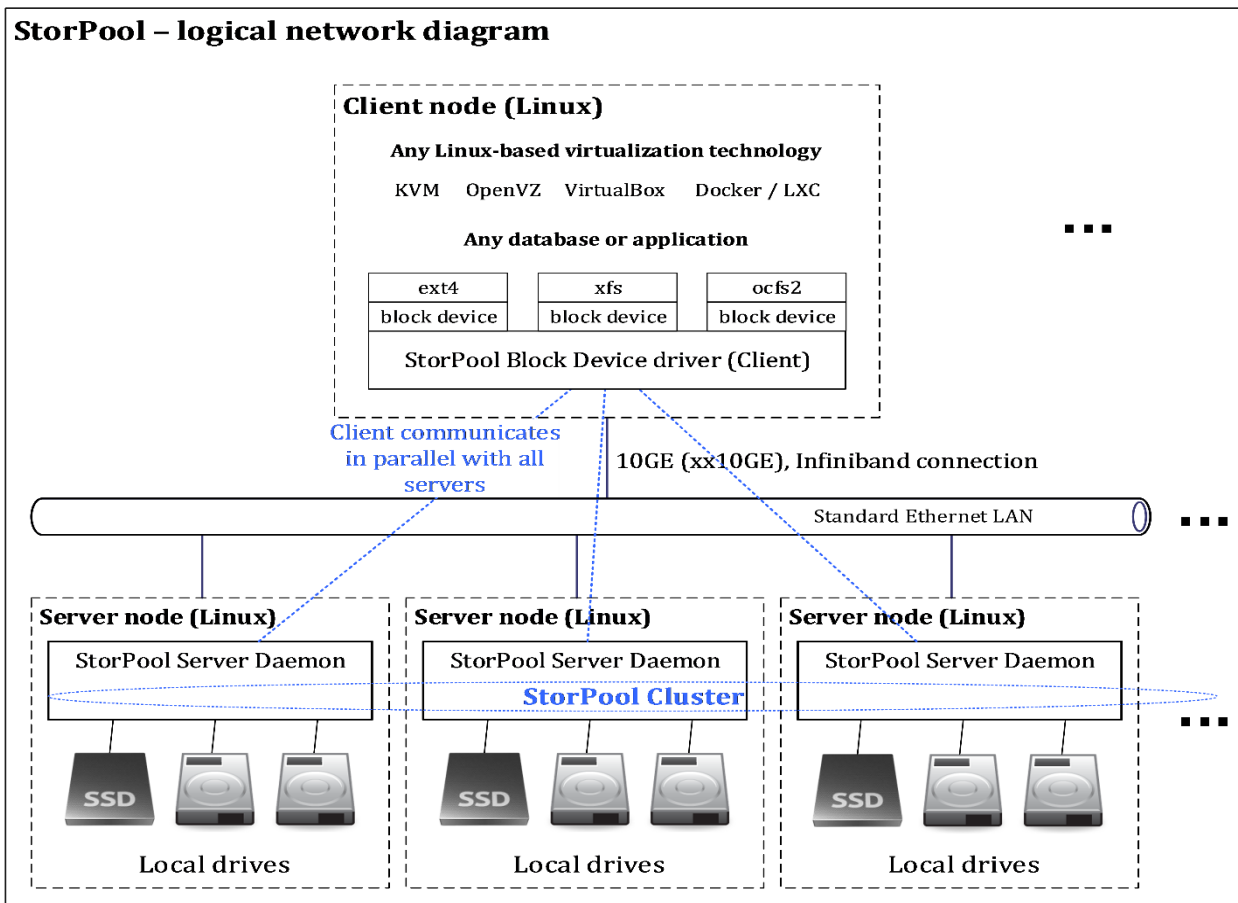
StorPool – logical network diagram

Client node (Linux)

Any Linux-based virtualization technology

KVM OpenVZ VirtualBox Docker / LXC

Any database or application

| ext4 | xfs | ocfs2 |
|---|---|---|
| block device | block device | block device |

StorPool Block Device driver (Client)

...

Client communicates in parallel with all servers

10GE (xx10GE), Infiniband connection

Standard Ethernet LAN

...

Server node (Linux)

StorPool Server Daemon

SSD

Local drives

Server node (Linux)

StorPool Server Daemon

StorPool Cluster

SSD

Local drives

Server node (Linux)

StorPool Server Daemon

SSD

Local drives

...